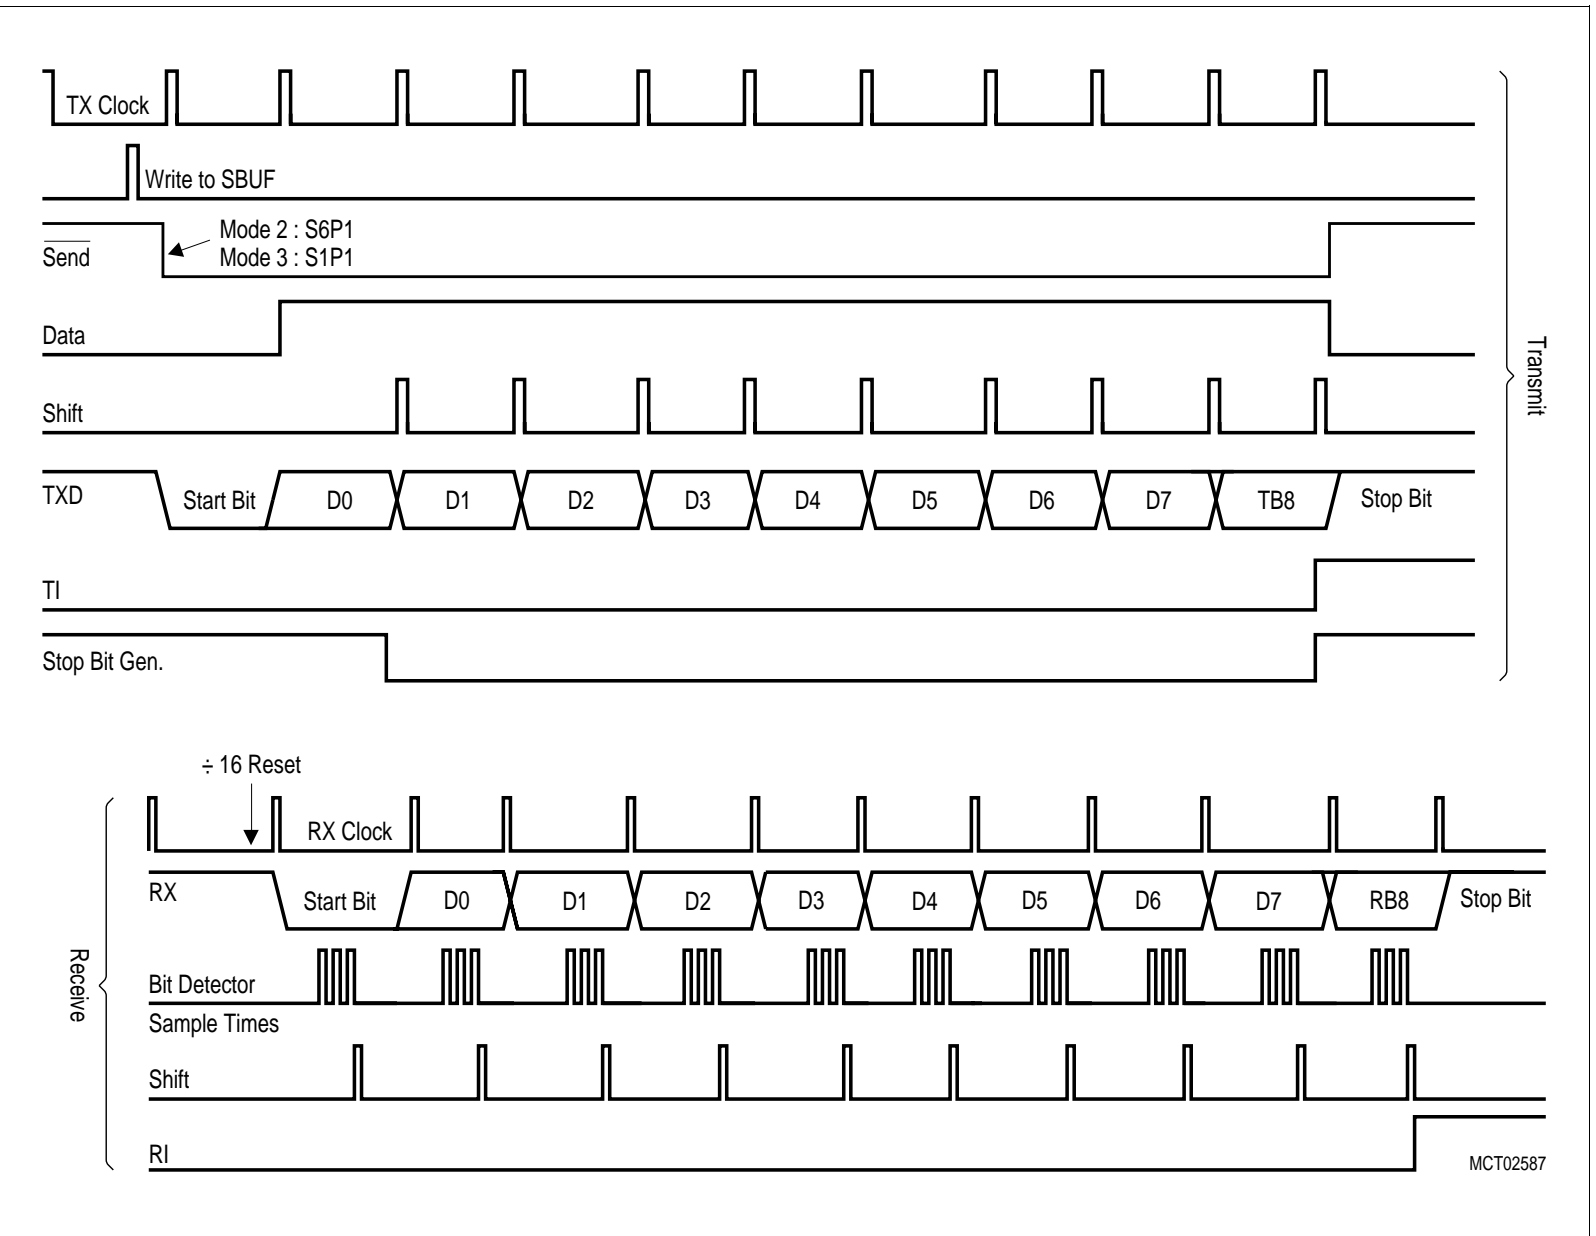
TX Clock

Write to SBUF

$\overline{\text{Send}}$

Mode 2 : S6P1
Mode 3 : S1P1

Data

Shift

TXD

Start Bit

D0

D1

D2

D3

D4

D5

D6

D7

TB8

Stop Bit

TI

Stop Bit Gen.

Transmit

÷ 16 Reset

RX Clock

RX

Start Bit

D0

D1

D2

D3

D4

D5

D6

D7

RB8

Stop Bit

Bit Detector
Sample Times

Shift

RI

Receive

MCT02587